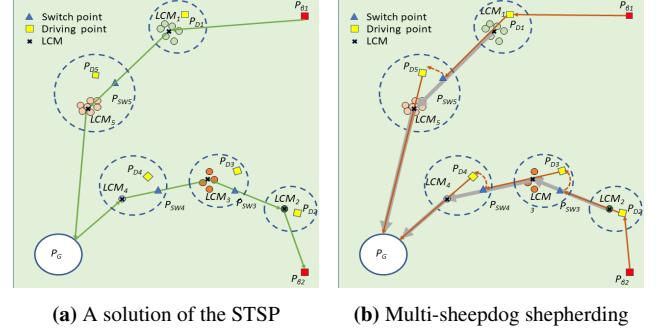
Switch point
Driving point
LCM
$LCM_1$
$P_{D1}$
$P_{B1}$
$P_{D5}$
$P_{SW5}$
$LCM_5$
$P_{D4}$
$LCM_4$
$P_{D3}$
$LCM_3$
$P_{SW4}$
$P_{SW3}$
$LCM_2$
$P_{D2}$
$P_G$
$P_{B2}$

(a) A solution of the STSP

Switch point
Driving point
LCM
$LCM_1$
$P_{D1}$
$P_{B1}$
$P_{D5}$
$P_{SW5}$
$LCM_5$
$P_{D4}$
$LCM_4$
$P_{D3}$
$LCM_3$
$P_{SW4}$
$P_{SW3}$
$LCM_2$
$P_{D2}$
$P_G$
$P_{B2}$

(b) Multi-sheepdog shepherding